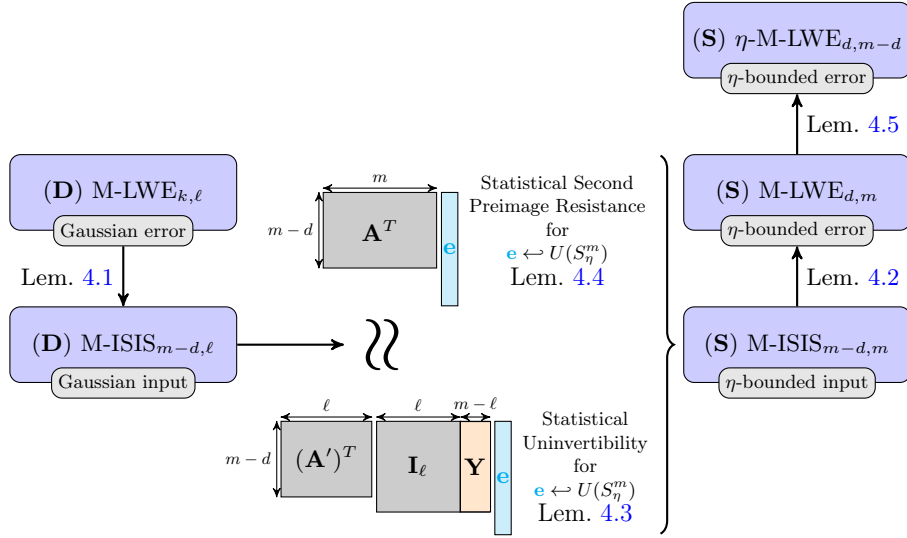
(**S**) $\eta$-M-LWE$_{d,m-d}$
$\eta$-bounded error

Lem. 4.5

(**D**) M-LWE$_{k,\ell}$
Gaussian error

Lem. 4.1

(**D**) M-ISIS$_{m-d,\ell}$
Gaussian input

$m$
$m-d$
$\mathbf{A}^T$
$\mathbf{e}$

Statistical Second Preimage Resistance for $\mathbf{e} \hookleftarrow U(S_\eta^m)$
Lem. 4.4

$\approx$

$\ell$ $\ell$ $m-\ell$
$m-d$
$(\mathbf{A}')^T$
$\mathbf{I}_\ell$
$\mathbf{Y}$
$\mathbf{e}$

Statistical Uninvertibility for $\mathbf{e} \hookleftarrow U(S_\eta^m)$
Lem. 4.3

(**S**) M-LWE$_{d,m}$
$\eta$-bounded error

Lem. 4.2

(**S**) M-ISIS$_{m-d,m}$
$\eta$-bounded input